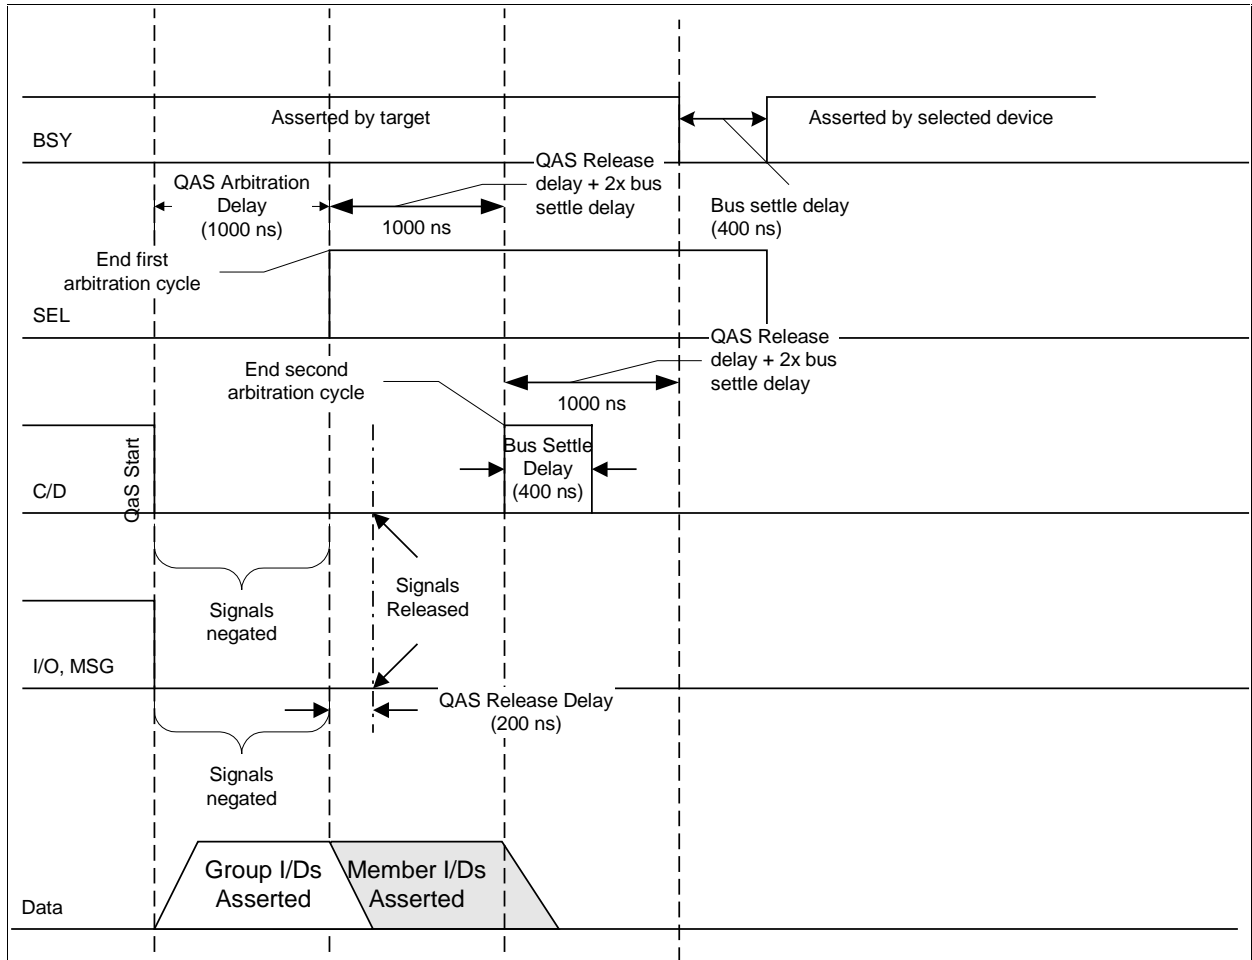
BSY

Asserted by target

Asserted by selected device

QAS Arbitration Delay (1000 ns)

1000 ns

QAS Release delay + 2x bus settle delay

Bus settle delay (400 ns)

End first arbitration cycle

SEL

QAS Release delay + 2x bus settle delay

End second arbitration cycle

1000 ns

QaS Start

Bus Settle Delay (400 ns)

C/D

Signals negated

Signals Released

I/O, MSG

QAS Release Delay (200 ns)

Signals negated

Group I/Ds Asserted

Member I/Ds Asserted

Data